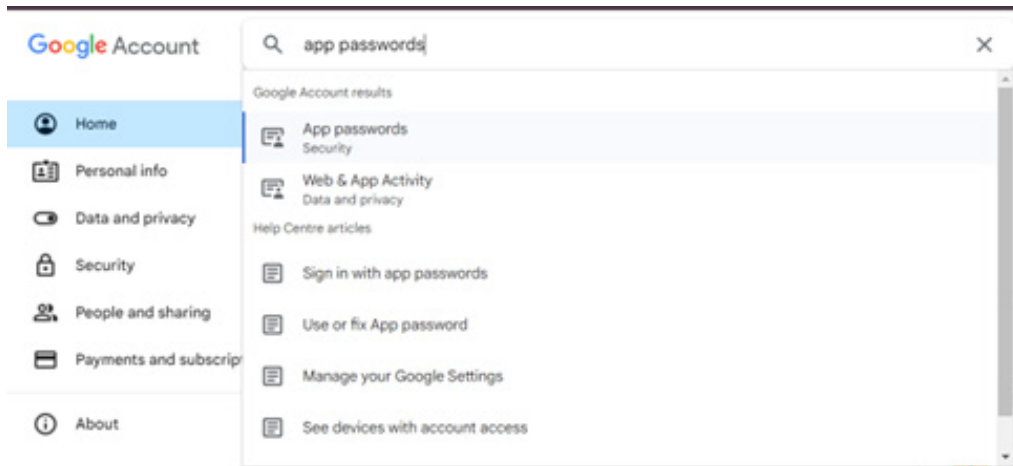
Google Account

app passwords

×

Home

Personal info

Data and privacy

Security

People and sharing

Payments and subscrip

About

Google Account results

App passwords
Security

Web & App Activity
Data and privacy

Help Centre articles

Sign in with app passwords

Use or fix App password

Manage your Google Settings

See devices with account access